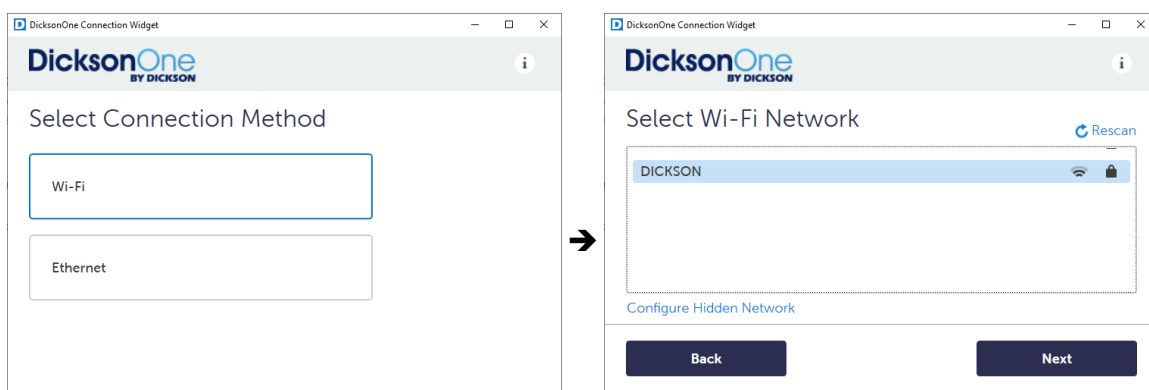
DicksonOne Connection Widget

DicksonOne BY DICKSON

Select Connection Method

Wi-Fi

Ethernet

DicksonOne Connection Widget

DicksonOne BY DICKSON

Select Wi-Fi Network

Rescan

DICKSON

Configure Hidden Network

Back

Next